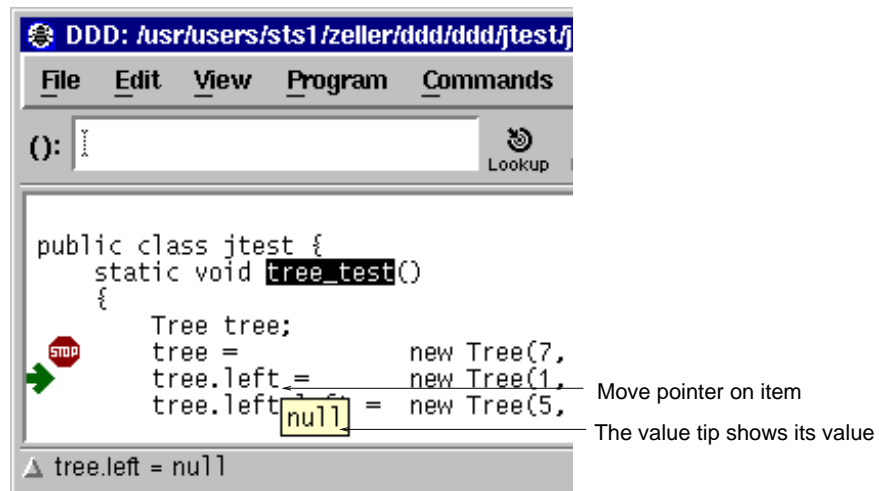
DDD: /usr/users/sts1/zeller/ddd/ddd/jtest/j

File Edit View Program Commands

():

Lookup

public class jtest {
    static void tree_test()
    {
        Tree tree;
STOP
        tree =              new Tree(7,
        tree.left =         new Tree(1,
        tree.left null =    new Tree(5,

Move pointer on item

The value tip shows its value

tree.left = null